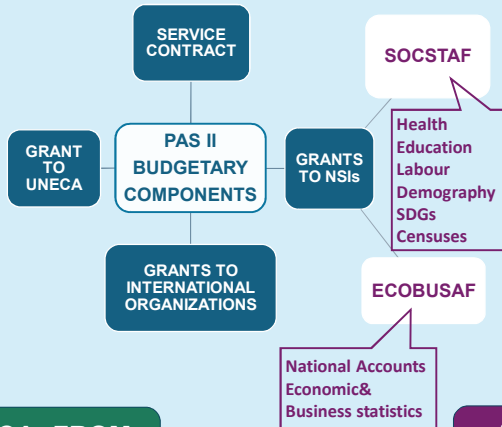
SERVICE CONTRACT

GRANT TO UNECA

PAS II BUDGETARY COMPONENTS

GRANTS TO NSIs

SOCSTAF

Health
Education
Labour
Demography
SDGs
Censuses

ECOBUSAF

GRANTS TO INTERNATIONAL ORGANIZATIONS

National Accounts
Economic&
Business statistics

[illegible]